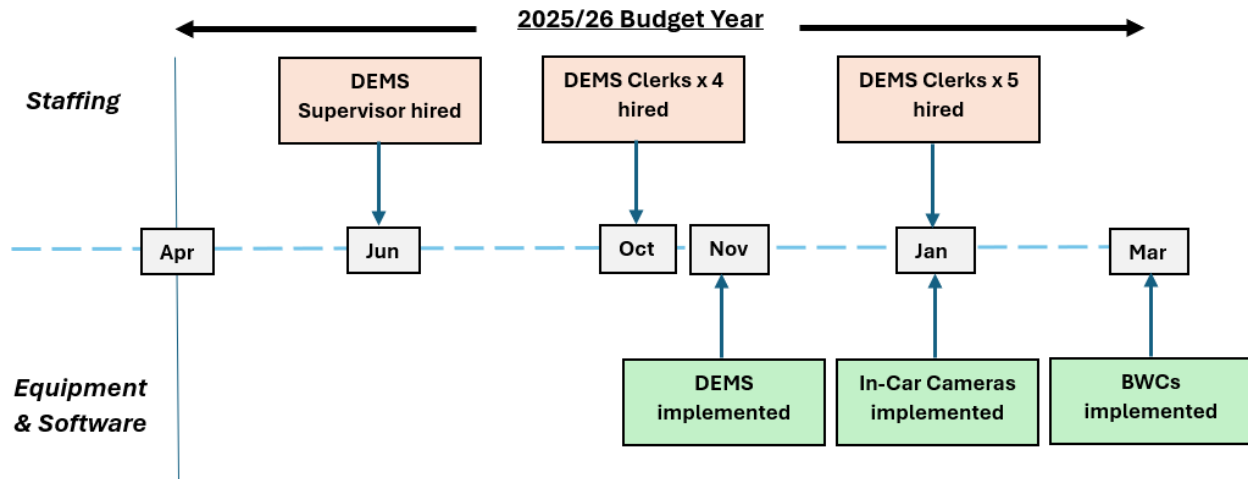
2025/26 Budget Year

Staffing

DEMS Supervisor hired

DEMS Clerks x 4 hired

DEMS Clerks x 5 hired

Apr

Jun

Oct

Nov

Jan

Mar

Equipment & Software

DEMS implemented

In-Car Cameras implemented

BWCs implemented